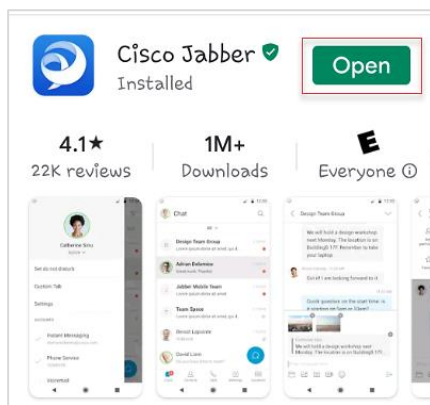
Cisco Jabber
Installed
Open

4.1★
22K reviews

1M+
Downloads

E
Everyone ⓘ

Catherine Sinu
Set do not disturb
Custom Talk
Settings
Instant Messaging
Phone Service
Voicemail

Chat
Design Team Group
Adrian Belanova
Jabber Mobile Team
Team Space
Benoit Lapointe
David Liam

Design Team Group
We will hold a design workshop next Monday. The location is on Building01 17F. Remember to take your laptop
Cool! I am looking forward to it